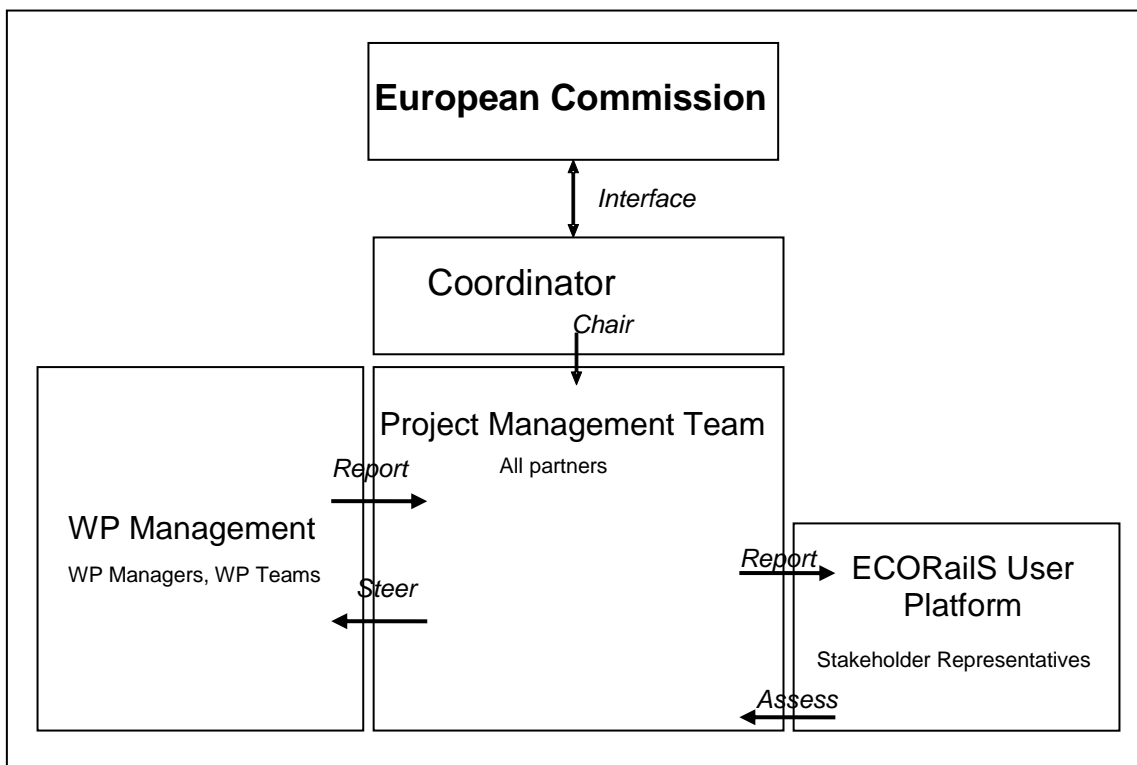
European Commission

Interface

Coordinator

Chair

Project Management Team

All partners

Report

WP Management

WP Managers, WP Teams

Steer

Report

ECORailS User Platform

Stakeholder Representatives

Assess